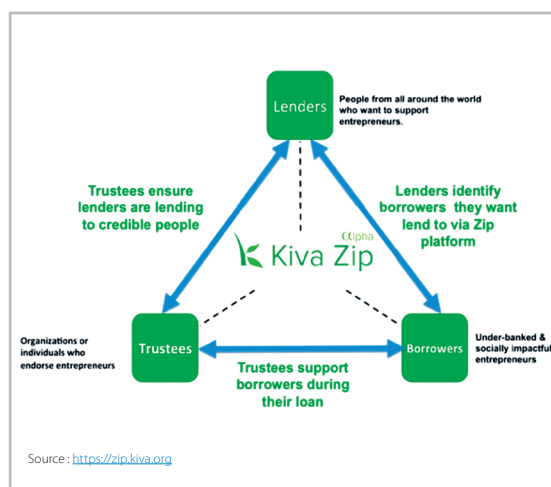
Lenders

People from all around the world who want to support entrepreneurs.

Trustees ensure lenders are lending to credible people

Lenders identify borrowers they want lend to via Zip platform

Kiva Zip alpha

Organizations or individuals who endorse entrepreneurs

Trustees

Trustees support borrowers during their loan

Borrowers

Under-banked & socially impactful entrepreneurs

Source : https://zip.kiva.org